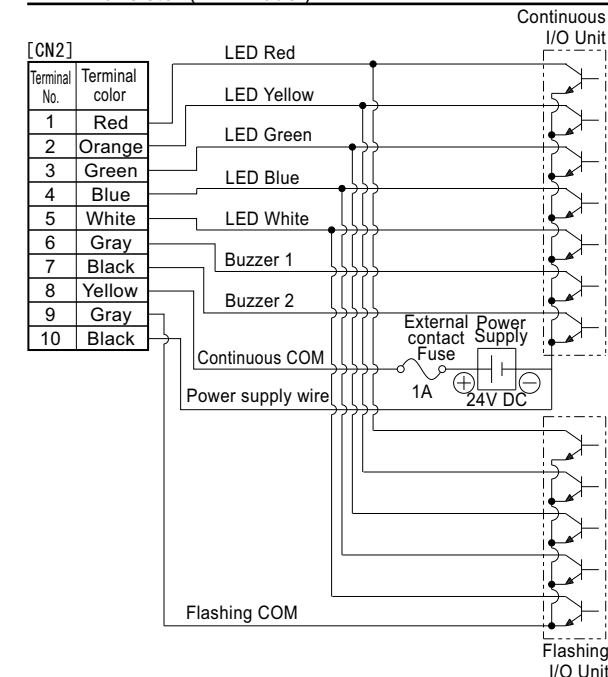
Continuous I/O Unit

[CN2]

| Terminal No. | Terminal color |
|---|---|
| 1 | Red |
| 2 | Orange |
| 3 | Green |
| 4 | Blue |
| 5 | White |
| 6 | Gray |
| 7 | Black |
| 8 | Yellow |
| 9 | Gray |
| 10 | Black |

LED Red
LED Yellow
LED Green
LED Blue
LED White
Buzzer 1
Buzzer 2
External contact Fuse
Power Supply
Continuous COM
1A
24V DC
Power supply wire
Flashing COM

Flashing I/O Unit